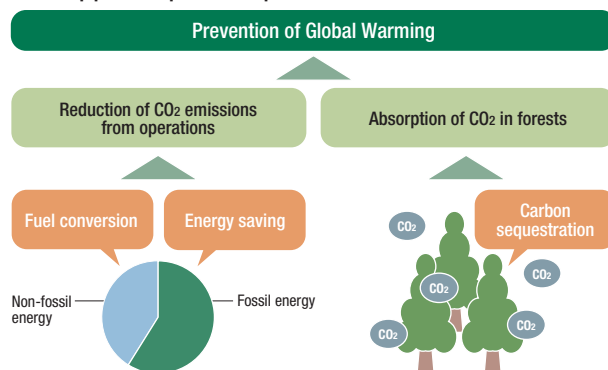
Prevention of Global Warming

Reduction of $CO_2$ emissions from operations

Absorption of $CO_2$ in forests

Fuel conversion

Energy saving

Carbon sequestration

Non-fossil energy

Fossil energy

$CO_2$

$CO_2$

$CO_2$

$CO_2$

$CO_2$